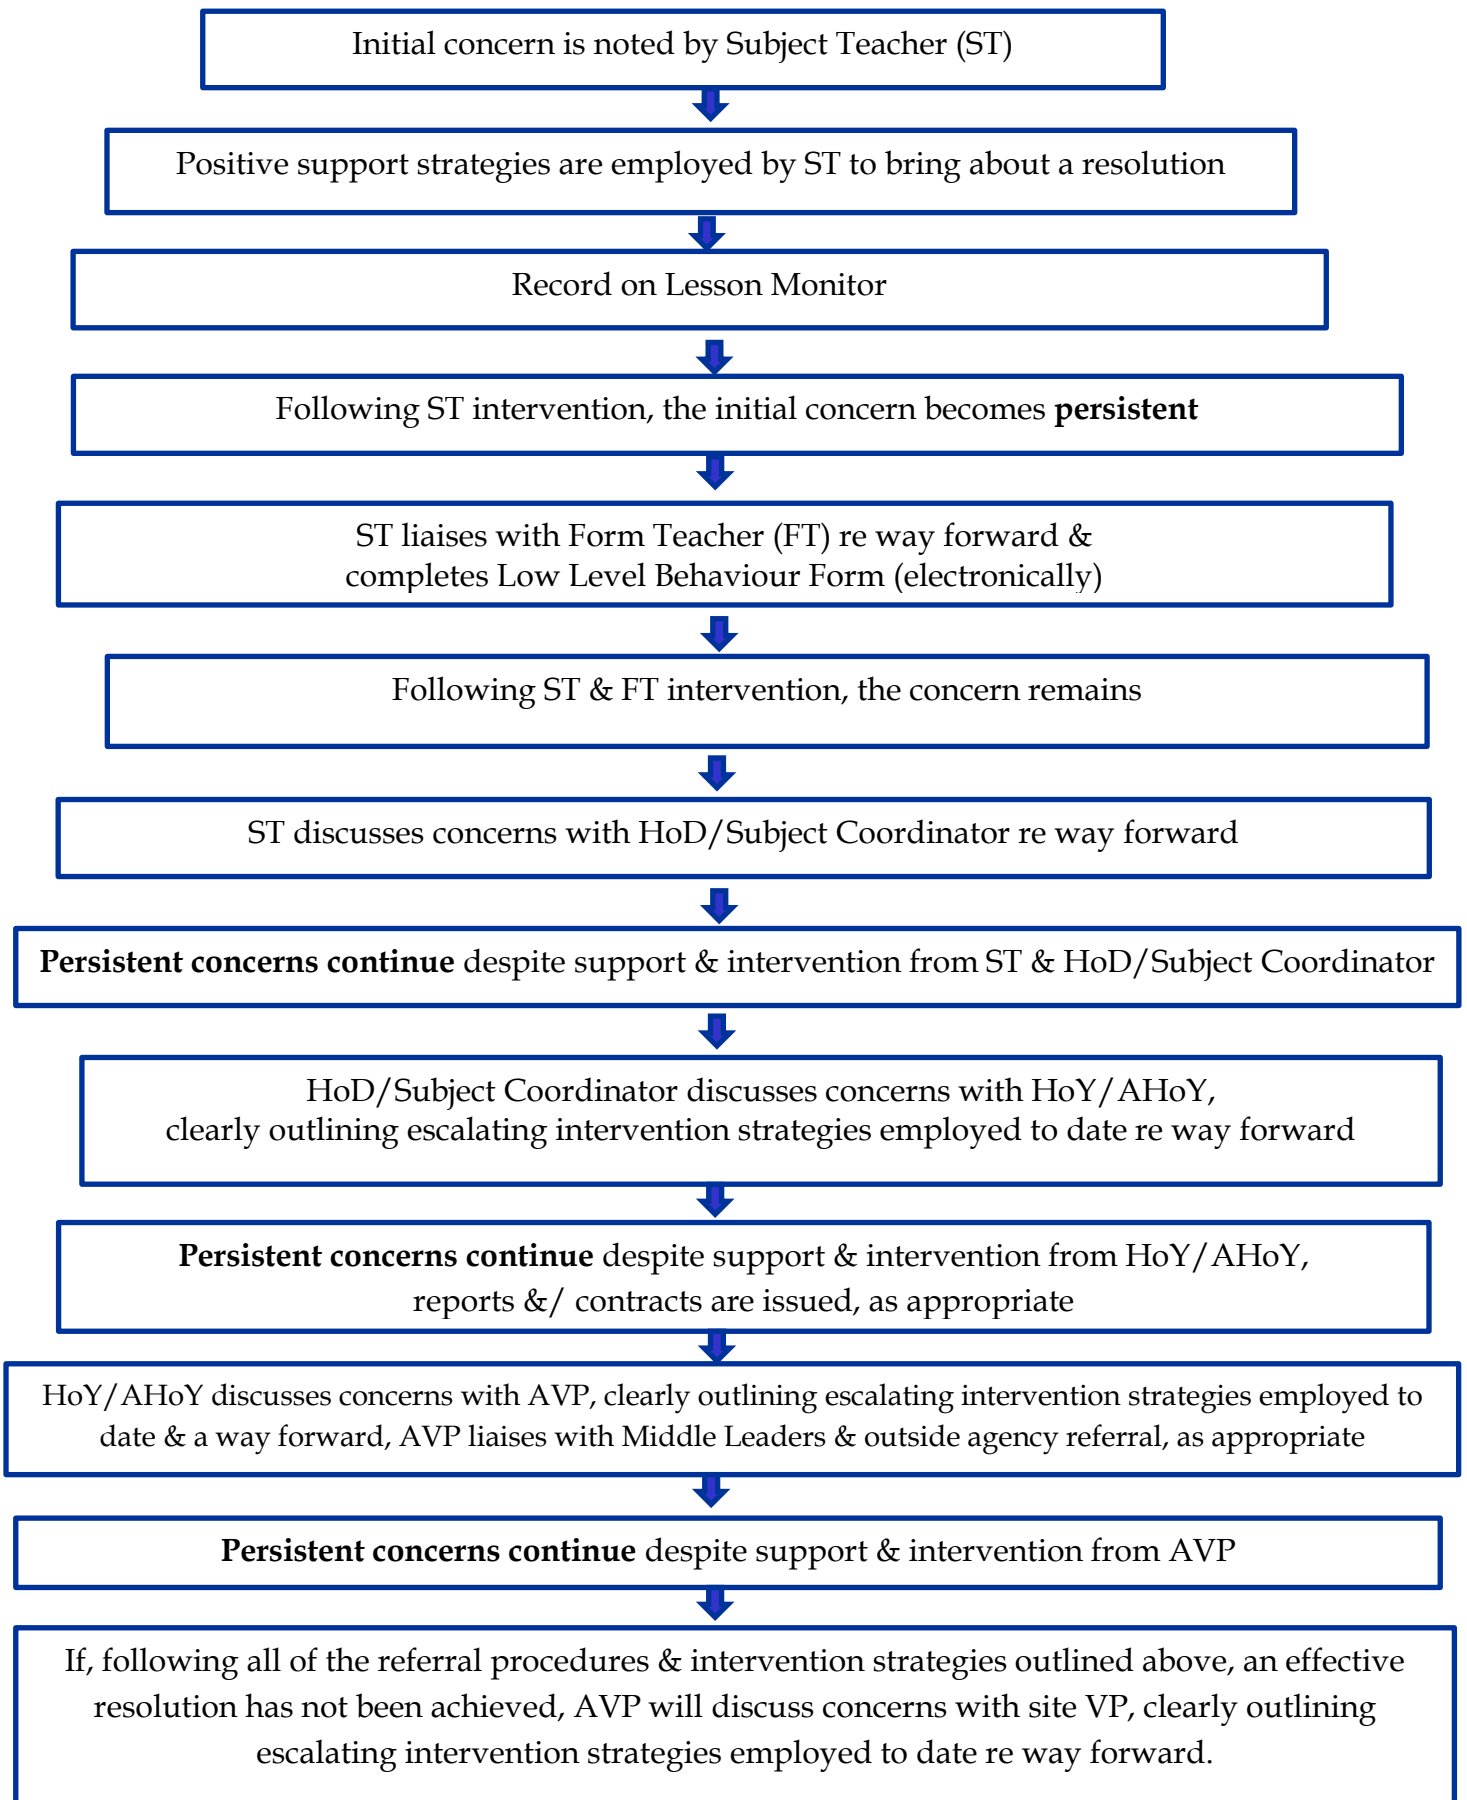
Initial concern is noted by Subject Teacher (ST)

Positive support strategies are employed by ST to bring about a resolution

Record on Lesson Monitor

Following ST intervention, the initial concern becomes **persistent**

ST liaises with Form Teacher (FT) re way forward & completes Low Level Behaviour Form (electronically)

Following ST & FT intervention, the concern remains

ST discusses concerns with HoD/Subject Coordinator re way forward

**Persistent concerns continue** despite support & intervention from ST & HoD/Subject Coordinator

HoD/Subject Coordinator discusses concerns with HoY/AHoY, clearly outlining escalating intervention strategies employed to date re way forward

**Persistent concerns continue** despite support & intervention from HoY/AHoY, reports &/ contracts are issued, as appropriate

HoY/AHoY discusses concerns with AVP, clearly outlining escalating intervention strategies employed to date & a way forward, AVP liaises with Middle Leaders & outside agency referral, as appropriate

**Persistent concerns continue** despite support & intervention from AVP

If, following all of the referral procedures & intervention strategies outlined above, an effective resolution has not been achieved, AVP will discuss concerns with site VP, clearly outlining escalating intervention strategies employed to date re way forward.